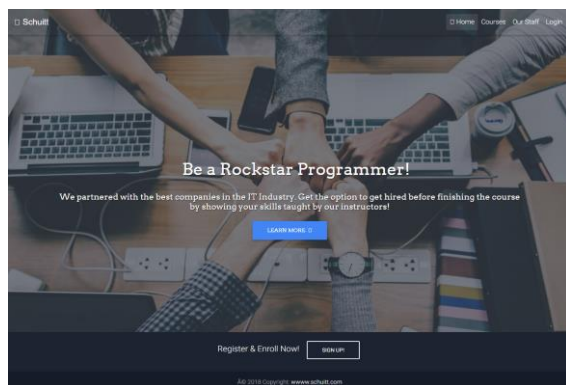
Schult!

Home Courses Our Staff Login

Be a Rockstar Programmer!

We partnered with the best companies in the IT Industry. Get the option to get hired before finishing the course by showing your skills taught by our instructors!

LEARN MORE

Register & Enroll Now!

SIGN UP!

© 2018 Copyright: wwww.schutt.com